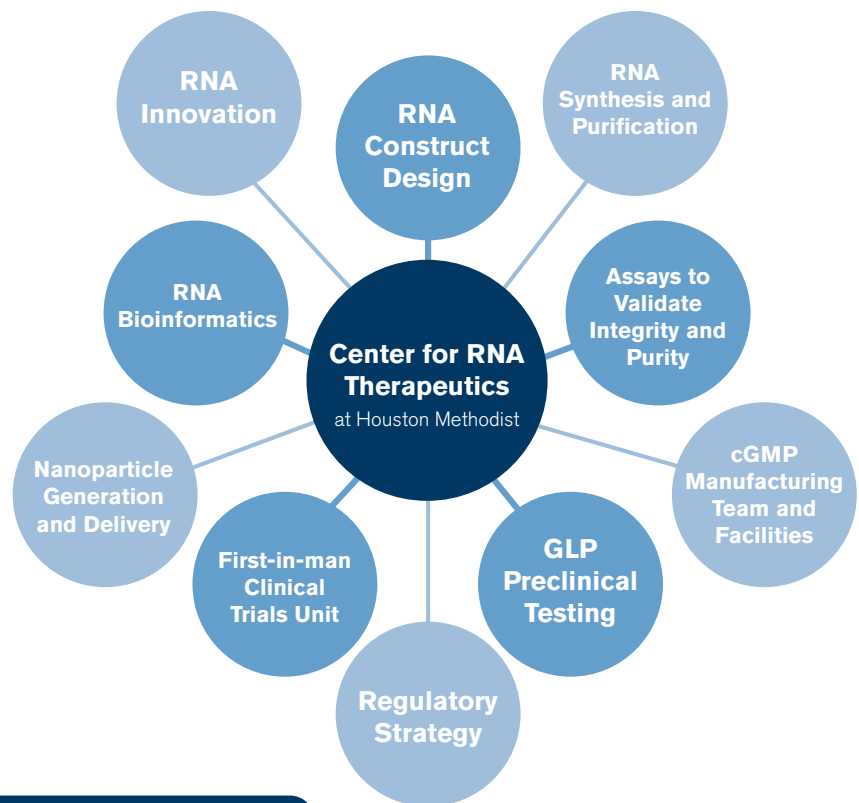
RNA Innovation

RNA Construct Design

RNA Synthesis and Purification

RNA Bioinformatics

Center for RNA Therapeutics
at Houston Methodist

Assays to Validate Integrity and Purity

Nanoparticle Generation and Delivery

cGMP Manufacturing Team and Facilities

First-in-man Clinical Trials Unit

GLP Preclinical Testing

Regulatory Strategy